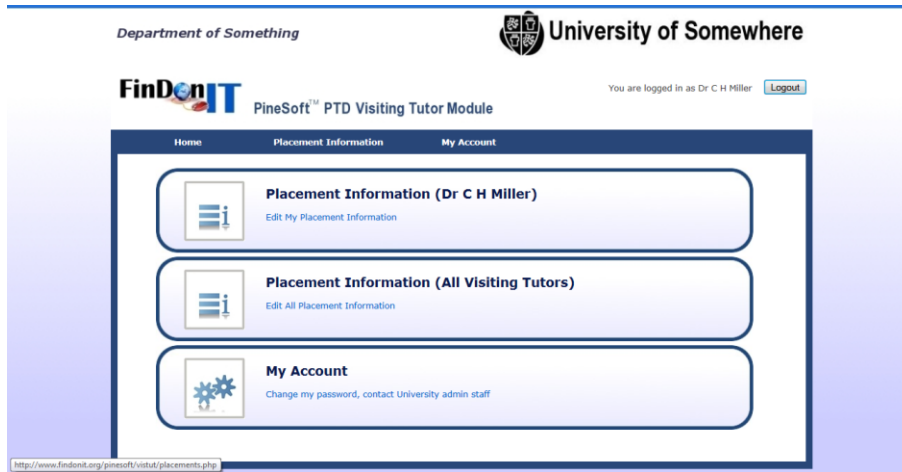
Department of Something

University of Somewhere

FinDonIT

PineSoft™ PTD Visiting Tutor Module

You are logged in as Dr C H Miller

Logout

Home

Placement Information

My Account

Placement Information (Dr C H Miller)

Edit My Placement Information

Placement Information (All Visiting Tutors)

Edit All Placement Information

My Account

Change my password, contact University admin staff

http://www.findonit.org/pinesoft/vistut/placements.php